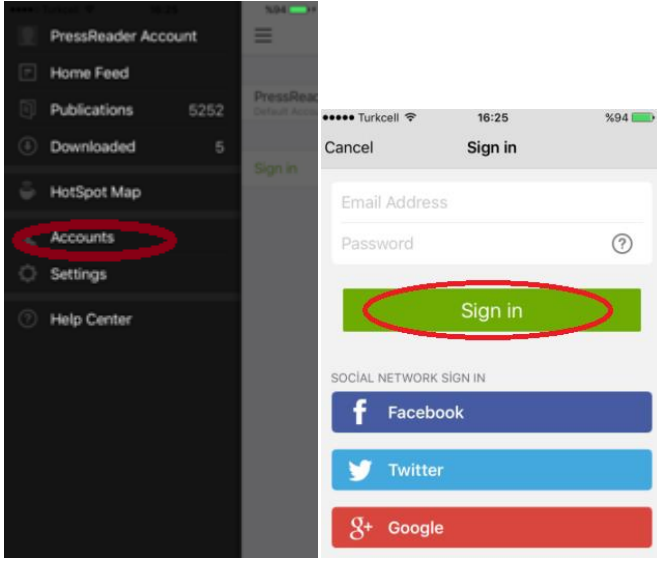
%94

PressReader Account
Home Feed
Publications 5252
Downloaded 5
HotSpot Map
Accounts
Settings
Help Center

PressReac
Default Acco

Sign in

●●●●● Turkcell 16:25 %94

Cancel Sign in

Email Address
Password ?

Sign in

SOCİAL NETWORK SİGN IN

Facebook
Twitter
Google